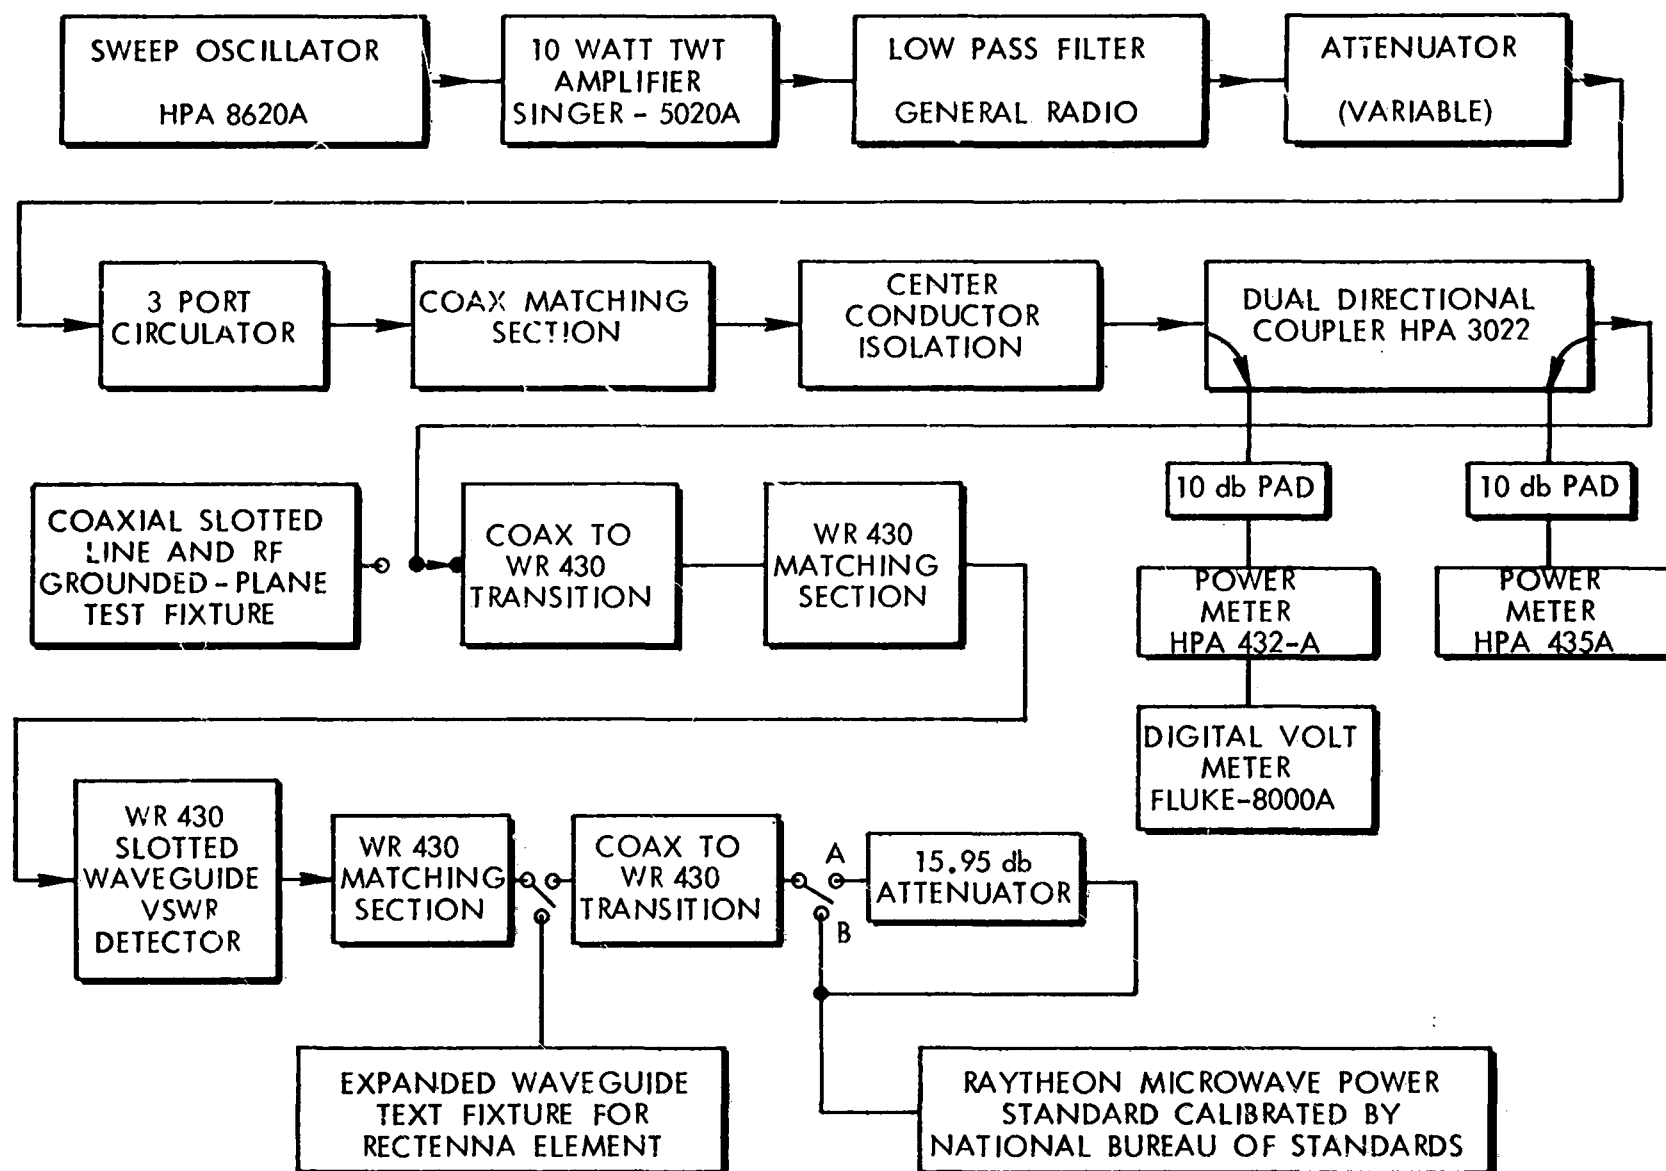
SWEEP OSCILLATOR
HPA 8620A

10 WATT TWT AMPLIFIER SINGER - 5020A

LOW PASS FILTER
GENERAL RADIO

ATTENUATOR
(VARIABLE)

3 PORT CIRCULATOR

COAX MATCHING SECTION

CENTER CONDUCTOR ISOLATION

DUAL DIRECTIONAL COUPLER HPA 3022

10 db PAD

10 db PAD

COAXIAL SLOTTED LINE AND RF GROUNDED - PLANE TEST FIXTURE

COAX TO WR 430 TRANSITION

WR 430 MATCHING SECTION

POWER METER HPA 432-A

POWER METER HPA 435A

DIGITAL VOLT METER FLUKE-8000A

WR 430 SLOTTED WAVEGUIDE VSWR DETECTOR

WR 430 MATCHING SECTION

COAX TO WR 430 TRANSITION

A

B

15.95 db ATTENUATOR

EXPANDED WAVEGUIDE TEXT FIXTURE FOR RECTENNA ELEMENT

RAYTHEON MICROWAVE POWER STANDARD CALIBRATED BY NATIONAL BUREAU OF STANDARDS